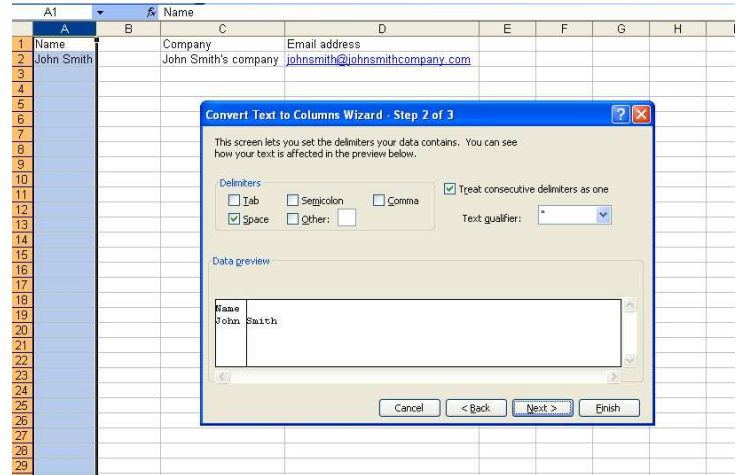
A1 fx Name

| | A | B | C | D | E | F | G | H |
|---|---|---|---|---|---|---|---|---|
| 1 | Name | | Company | Email address | | | | |
| 2 | John Smith | | John Smith's company | johnsmith@johnsmithcompany.com | | | | |
| 3 | | | | | | | | |
| 4 | | | | | | | | |
| 5 | | | | | | | | |
| 6 | | | | | | | | |
| 7 | | | | | | | | |
| 8 | | | | | | | | |
| 9 | | | | | | | | |
| 10 | | | | | | | | |
| 11 | | | | | | | | |
| 12 | | | | | | | | |
| 13 | | | | | | | | |
| 14 | | | | | | | | |
| 15 | | | | | | | | |
| 16 | | | | | | | | |
| 17 | | | | | | | | |
| 18 | | | | | | | | |
| 19 | | | | | | | | |
| 20 | | | | | | | | |
| 21 | | | | | | | | |
| 22 | | | | | | | | |
| 23 | | | | | | | | |
| 24 | | | | | | | | |
| 25 | | | | | | | | |
| 26 | | | | | | | | |
| 27 | | | | | | | | |
| 28 | | | | | | | | |
| 29 | | | | | | | | |

Convert Text to Columns Wizard - Step 2 of 3

This screen lets you set the delimiters your data contains. You can see how your text is affected in the preview below.

Delimiters
Tab
Semicolon
Comma
Space
Other:

Treat consecutive delimiters as one

Text qualifier: "

Data preview

Name
John Smith

Cancel < Back Next > Finish